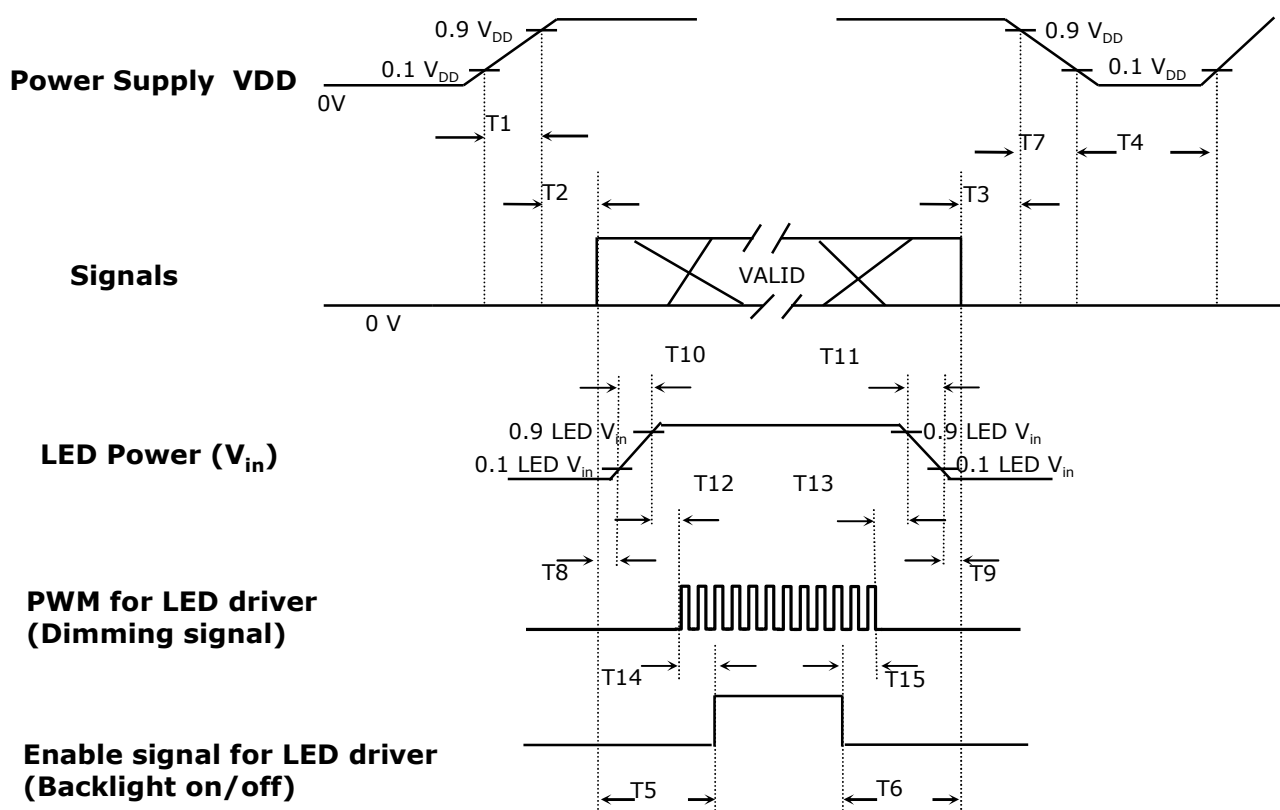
Power Supply VDD

0.9 $V_{DD}$

0.1 $V_{DD}$

0V

T1

0.9 $V_{DD}$

0.1 $V_{DD}$

T7

T4

T2

T3

Signals

VALID

0 V

T10

T11

LED Power ($V_{in}$)

0.9 LED $V_{in}$

0.1 LED $V_{in}$

0.9 LED $V_{in}$

0.1 LED $V_{in}$

T12

T13

T8

T9

PWM for LED driver (Dimming signal)

T14

T15

Enable signal for LED driver (Backlight on/off)

T5

T6